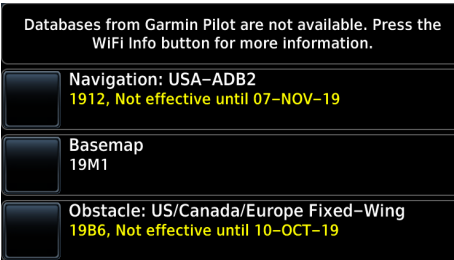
Databases from Garmin Pilot are not available. Press the WiFi Info button for more information.

Navigation: USA–ADB2
1912, Not effective until 07–NOV–19

Basemap
19M1

Obstacle: US/Canada/Europe Fixed–Wing
19B6, Not effective until 10–OCT–19